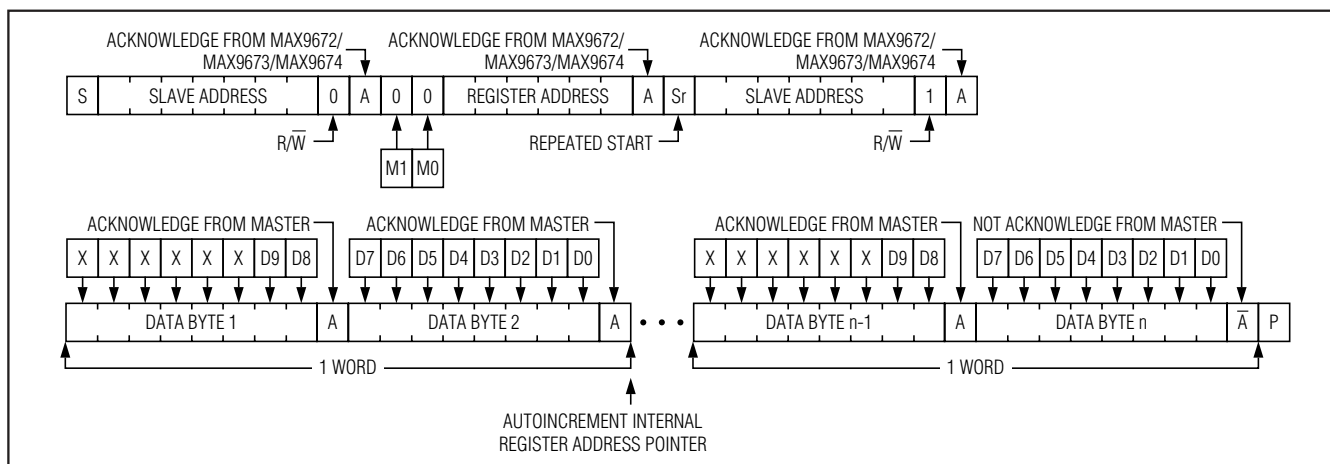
ACKNOWLEDGE FROM MAX9672/ MAX9673/MAX9674

ACKNOWLEDGE FROM MAX9672/ MAX9673/MAX9674

ACKNOWLEDGE FROM MAX9672/ MAX9673/MAX9674

S SLAVE ADDRESS 0 A 0 0 REGISTER ADDRESS A Sr SLAVE ADDRESS 1 A

R/$\overline{W}$

M1 M0

REPEATED START

R/$\overline{W}$

ACKNOWLEDGE FROM MASTER

ACKNOWLEDGE FROM MASTER

ACKNOWLEDGE FROM MASTER

NOT ACKNOWLEDGE FROM MASTER

X X X X X X D9 D8

D7 D6 D5 D4 D3 D2 D1 D0

X X X X X X D9 D8

D7 D6 D5 D4 D3 D2 D1 D0

DATA BYTE 1 A DATA BYTE 2 A • • • DATA BYTE n-1 A DATA BYTE n $\overline{A}$ P

1 WORD

1 WORD

AUTOINCREMENT INTERNAL REGISTER ADDRESS POINTER